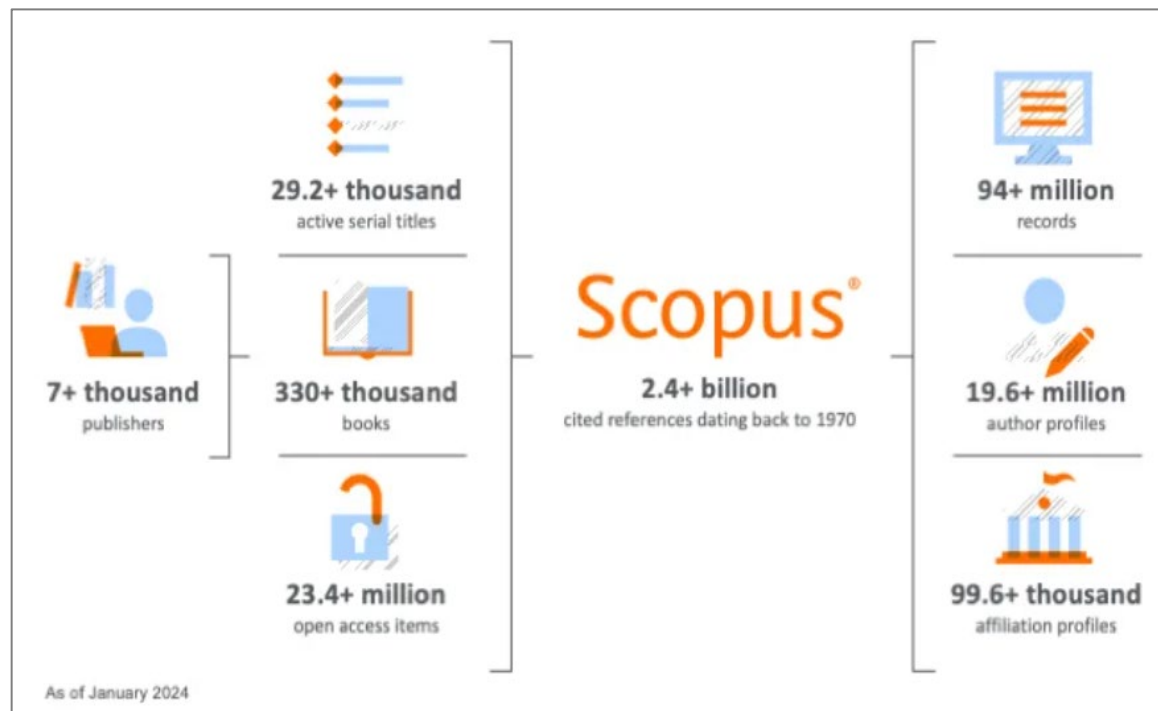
7+ thousand
publishers

29.2+ thousand
active serial titles

330+ thousand
books

23.4+ million
open access items

Scopus®

2.4+ billion
cited references dating back to 1970

94+ million
records

19.6+ million
author profiles

99.6+ thousand
affiliation profiles

As of January 2024